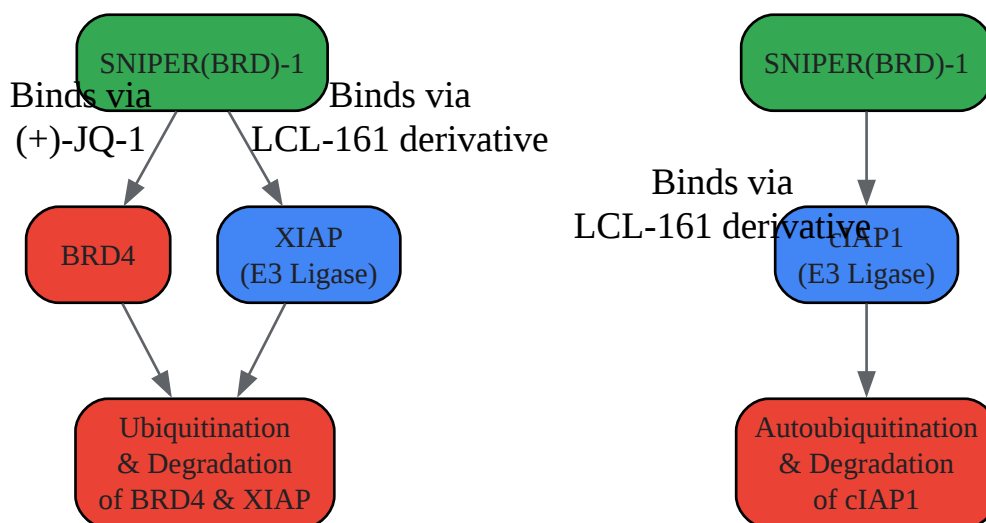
SNIPER(BRD)-1

Binds via (+)-JQ-1

Binds via LCL-161 derivative

BRD4

XIAP (E3 Ligase)

Ubiquitination & Degradation of BRD4 & XIAP

SNIPER(BRD)-1

Binds via LCL-161 derivative

cIAP1 (E3 Ligase)

Autoubiquitination & Degradation of cIAP1